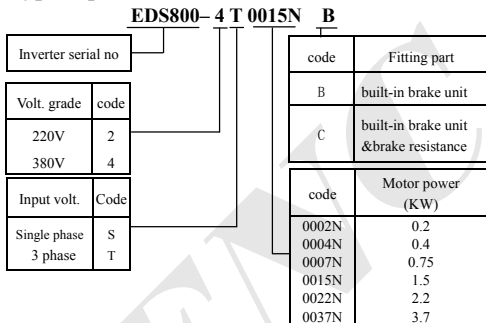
EDS800– 4 T 0015N B

Inverter serial no

| Volt. grade | code |
|---|---|
| 220V | 2 |
| 380V | 4 |

| Input volt. | Code |
|---|---|
| Single phase | S |
| 3 phase | T |

| code | Fitting part |
|---|---|
| B | built-in brake unit |
| C | built-in brake unit &brake resistance |

| code | Motor power (KW) |
|---|---|
| 0002N | 0.2 |
| 0004N | 0.4 |
| 0007N | 0.75 |
| 0015N | 1.5 |
| 0022N | 2.2 |
| 0037N | 3.7 |